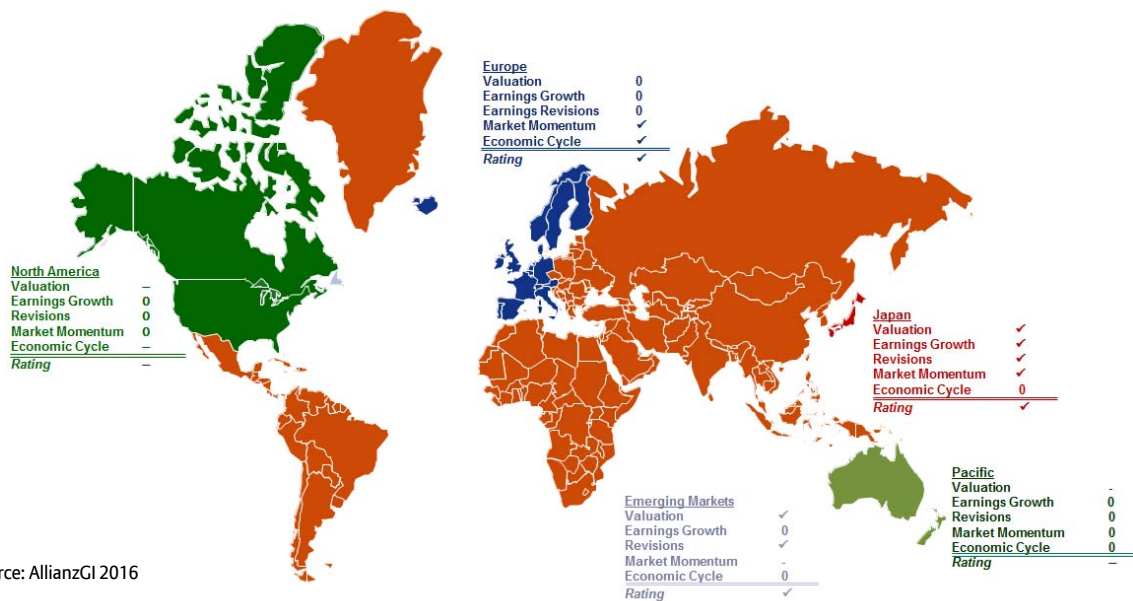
Europe
| | |
|---|---|
| Valuation | 0 |
| Earnings Growth | 0 |
| Earnings Revisions | 0 |
| Market Momentum | ✔ |
| Economic Cycle | ✔ |
| Rating | ✔ |

North America
| | |
|---|---|
| Valuation | – |
| Earnings Growth | 0 |
| Revisions | 0 |
| Market Momentum | 0 |
| Economic Cycle | – |
| Rating | – |

Japan
| | |
|---|---|
| Valuation | ✔ |
| Earnings Growth | ✔ |
| Revisions | ✔ |
| Market Momentum | ✔ |
| Economic Cycle | 0 |
| Rating | ✔ |

Pacific
| | |
|---|---|
| Valuation | - |
| Earnings Growth | 0 |
| Revisions | 0 |
| Market Momentum | 0 |
| Economic Cycle | 0 |
| Rating | – |

Emerging Markets
| | |
|---|---|
| Valuation | ✔ |
| Earnings Growth | 0 |
| Revisions | ✔ |
| Market Momentum | - |
| Economic Cycle | 0 |
| Rating | ✔ |

rce: AllianzGI 2016